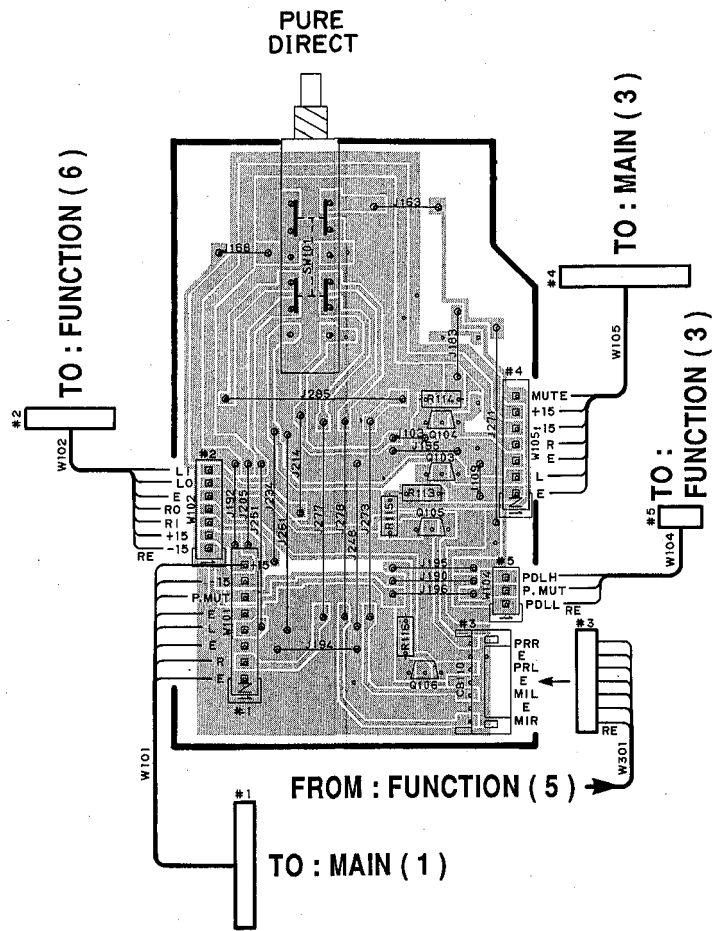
PURE
DIRECT

TO : FUNCTION ( 6 )

TO : MAIN ( 3 )

#4

W105

TO : FUNCTION ( 3 )

#2

W102

J163

J168

SW101

J183

J285

#4

MUTE

+15

-15

R

E

L

E

W105

R114

Q104

J102

Q103

J165

J109

J271

R113

R115

Q105

L

LO

E

RO

RI

+15

-15

RE

W102

#2

J192

J205

J251

J234

J261

J214

J277

J278

J246

J273

+15

-15

P.MUT

E

E

E

R

E

W101

#1

J195

J190

J196

#5

PDLH

P.MUT

PDLL

RE

W104

#5

TO : FUNCTION

J194

R116

C110

Q106

#3

PRR

E

PRL

E

MIL

E

MIR

#3

RE

W301

FROM : FUNCTION ( 5 )

W101

#1

TO : MAIN ( 1 )